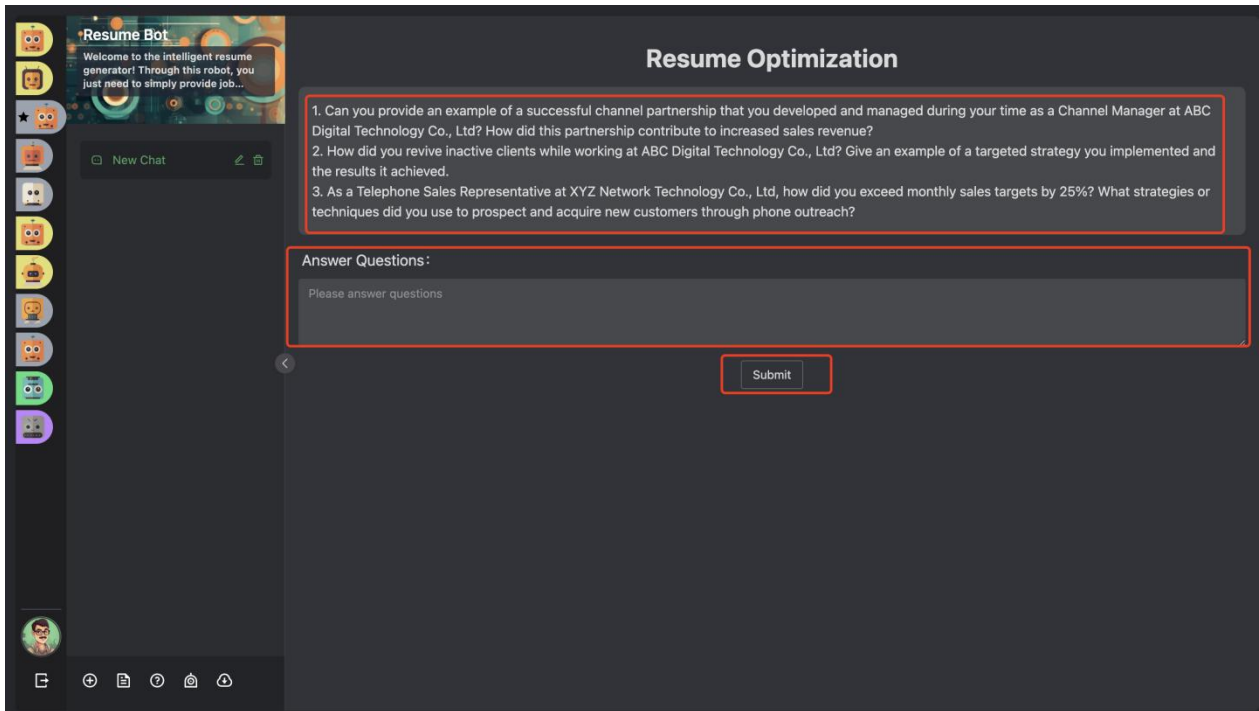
Resume Bot
Welcome to the intelligent resume generator! Through this robot, you just need to simply provide job...

New Chat

Resume Optimization

1. Can you provide an example of a successful channel partnership that you developed and managed during your time as a Channel Manager at ABC Digital Technology Co., Ltd? How did this partnership contribute to increased sales revenue?
2. How did you revive inactive clients while working at ABC Digital Technology Co., Ltd? Give an example of a targeted strategy you implemented and the results it achieved.
3. As a Telephone Sales Representative at XYZ Network Technology Co., Ltd, how did you exceed monthly sales targets by 25%? What strategies or techniques did you use to prospect and acquire new customers through phone outreach?

Answer Questions：

Please answer questions

Submit